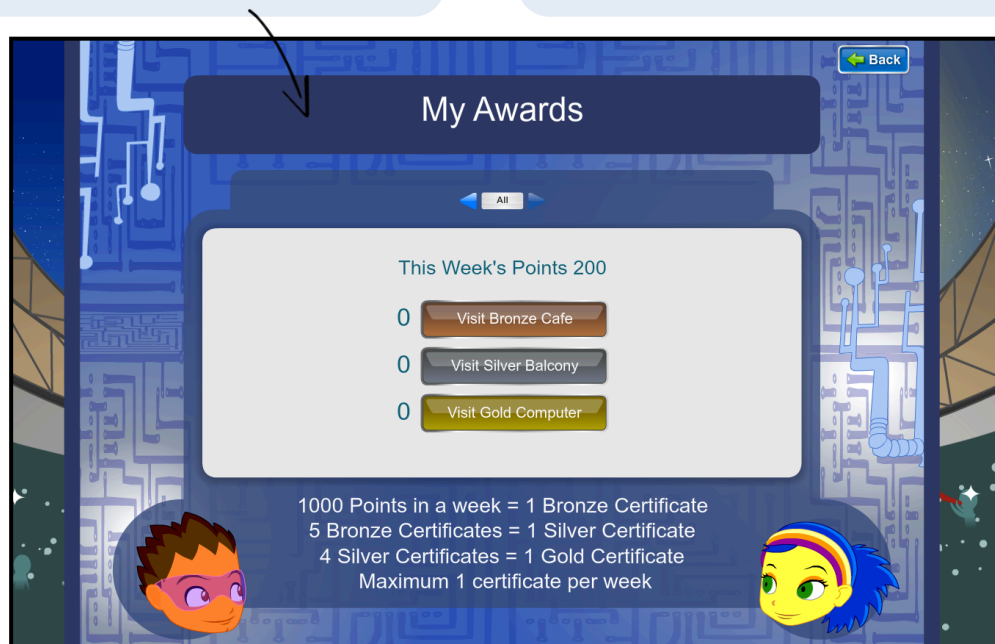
Back

My Awards

All

This Week's Points 200

0 Visit Bronze Cafe

0 Visit Silver Balcony

0 Visit Gold Computer

1000 Points in a week = 1 Bronze Certificate
5 Bronze Certificates = 1 Silver Certificate
4 Silver Certificates = 1 Gold Certificate
Maximum 1 certificate per week